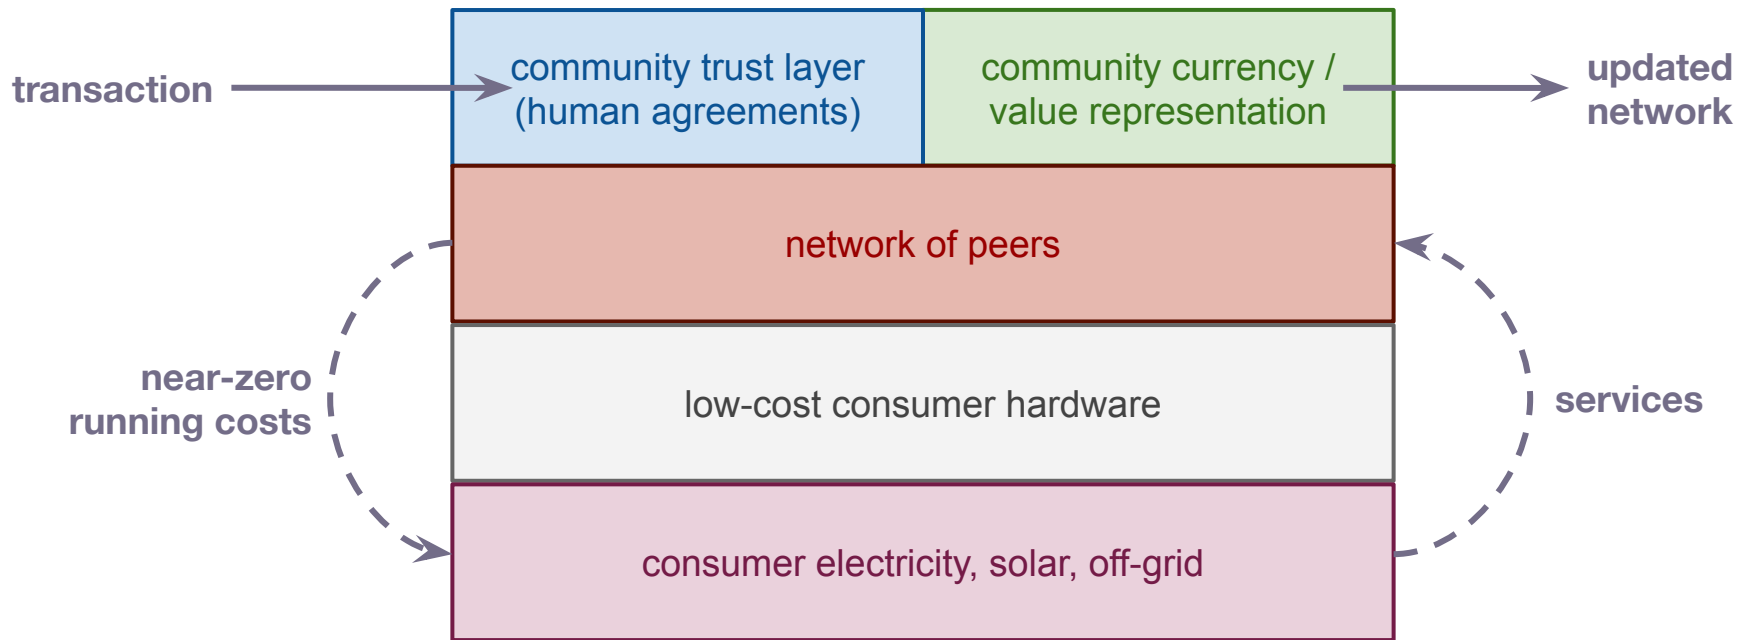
transaction

community trust layer (human agreements)

community currency / value representation

updated network

network of peers

near-zero running costs

low-cost consumer hardware

services

consumer electricity, solar, off-grid